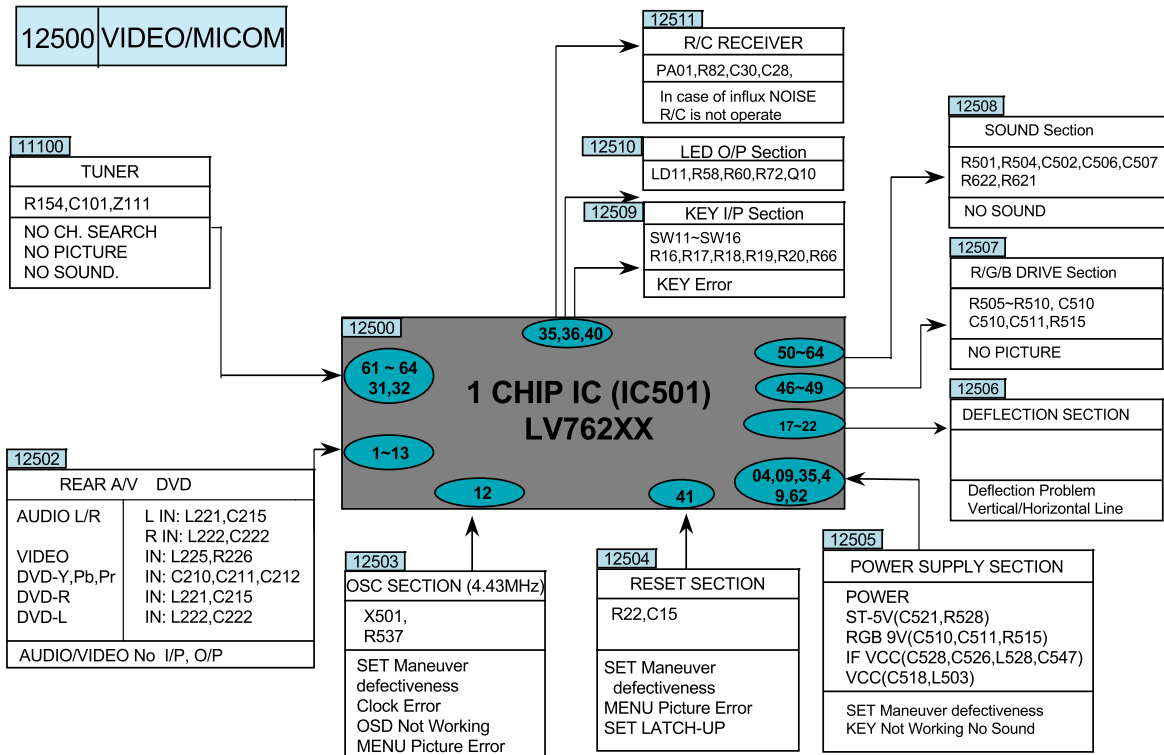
12500 VIDEO/MICOM

12511
R/C RECEIVER
PA01,R82,C30,C28,
In case of influx NOISE R/C is not operate

11100
TUNER
R154,C101,Z111
NO CH. SEARCH
NO PICTURE
NO SOUND.

12510
LED O/P Section
LD11,R58,R60,R72,Q10

12509
KEY I/P Section
SW11~SW16
R16,R17,R18,R19,R20,R66
KEY Error

12508
SOUND Section
R501,R504,C502,C506,C507
R622,R621
NO SOUND

12507
R/G/B DRIVE Section
R505~R510, C510
C510,C511,R515
NO PICTURE

12500
35,36,40
61 ~ 64
31,32
1 CHIP IC (IC501)
LV762XX
50~64
46~49
17~22
1~13
12
41
04,09,35,4
9,62

12506
DEFLECTION SECTION
Deflection Problem
Vertical/Horizontal Line

12502
| REAR A/V | DVD |
|---|---|
| AUDIO L/R | L IN: L221,C215 R IN: L222,C222 |
| VIDEO | IN: L225,R226 |
| DVD-Y,Pb,Pr | IN: C210,C211,C212 |
| DVD-R | IN: L221,C215 |
| DVD-L | IN: L222,C222 |

AUDIO/VIDEO No I/P, O/P

12503
OSC SECTION (4.43MHz)
X501,
R537
SET Maneuver defectiveness
Clock Error
OSD Not Working
MENU Picture Error

12504
RESET SECTION
R22,C15
SET Maneuver defectiveness
MENU Picture Error
SET LATCH-UP

12505
POWER SUPPLY SECTION
POWER
ST-5V(C521,R528)
RGB 9V(C510,C511,R515)
IF VCC(C528,C526,L528,C547)
VCC(C518,L503)
SET Maneuver defectiveness
KEY Not Working No Sound